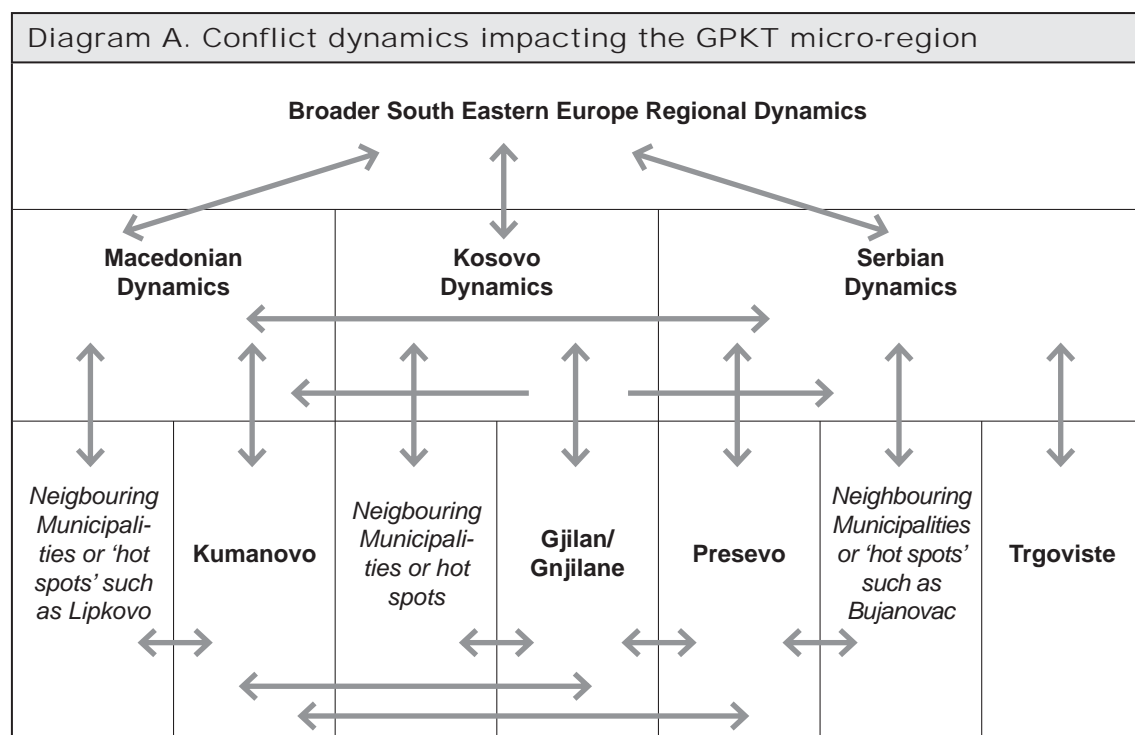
Diagram A. Conflict dynamics impacting the GPKT micro-region

Broader South Eastern Europe Regional Dynamics

| Macedonian Dynamics | Kosovo Dynamics | Serbian Dynamics |
|---|---|---|

| *Neigbouring Municipalities or 'hot spots' such as Lipkovo* | **Kumanovo** | *Neigbouring Municipalities or hot spots* | **Gjilan/ Gnjilane** | **Presevo** | *Neighbouring Municipalities or 'hot spots' such as Bujanovac* | **Trgoviste** |
|---|---|---|---|---|---|---|